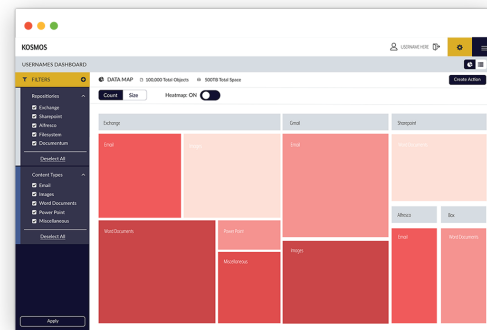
KOSMOS

USERNAME HERE

USERNAME'S DASHBOARD

FILTERS

Repositories

Exchange
Sharepoint
Alfresco
Filesystem
Documentum

Deselect All

Content Types

Email
Images
Word Documents
Power Point
Miscellaneous

Deselect All

Apply

DATA MAP 100,000 Total Objects 500TB Total Space

Create Action

Count Size Heatmap: ON

Exchange

Email

Email

WordDocuments

Power Point

Miscellaneous

Email

Email

Images

Sharepoint

WordDocuments

Alfresco

Box

Email

WordDocuments